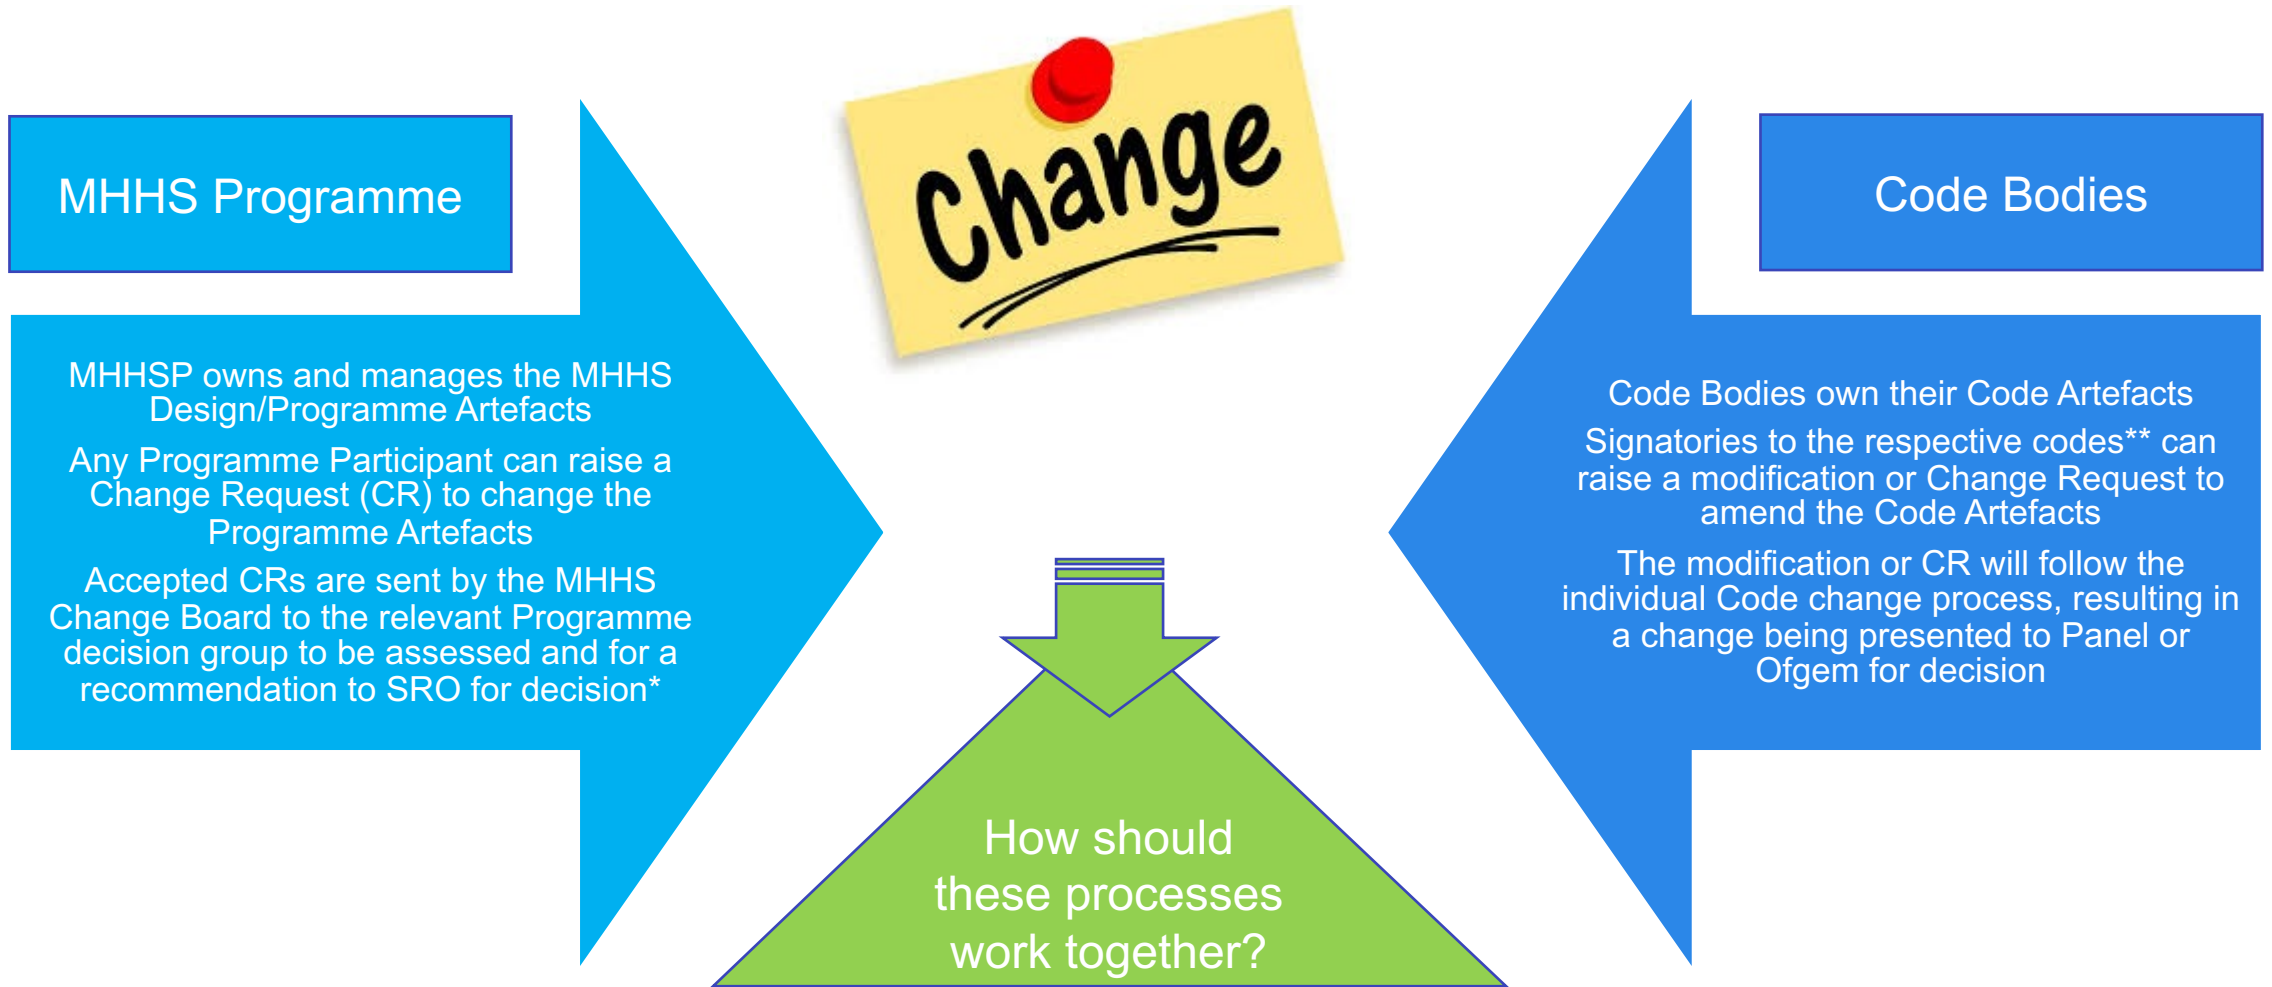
MHHS Programme

MHHSP owns and manages the MHHS Design/Programme Artefacts

Any Programme Participant can raise a Change Request (CR) to change the Programme Artefacts

Accepted CRs are sent by the MHHS Change Board to the relevant Programme decision group to be assessed and for a recommendation to SRO for decision*

Change

Code Bodies

Code Bodies own their Code Artefacts

Signatories to the respective codes** can raise a modification or Change Request to amend the Code Artefacts

The modification or CR will follow the individual Code change process, resulting in a change being presented to Panel or Ofgem for decision

How should these processes work together?